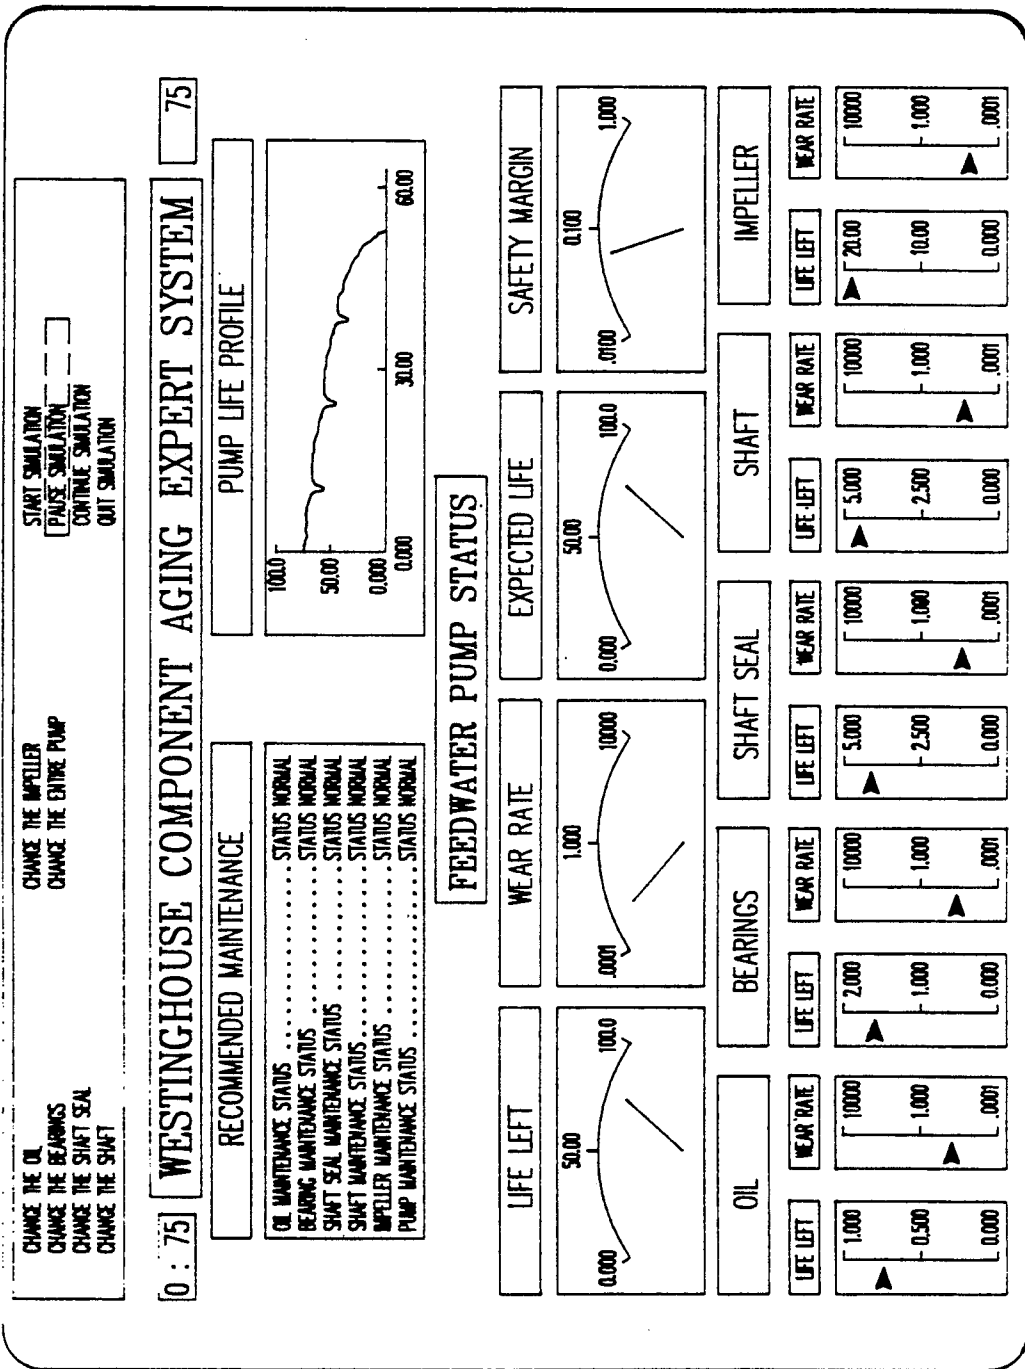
CHANGE THE OIL
CHANGE THE BEARINGS
CHANGE THE SHAFT SEAL
CHANGE THE SHAFT

CHANGE THE IMPELLER
CHANGE THE ENTIRE PUMP

START SIMULATION
PAUSE SIMULATION
CONTINUE SIMULATION
QUIT SIMULATION

0 : 75

WESTINGHOUSE COMPONENT AGING EXPERT SYSTEM

75

RECOMMENDED MAINTENANCE

OIL MAINTENANCE STATUS .......... STATUS NORMAL
BEARING MAINTENANCE STATUS .......... STATUS NORMAL
SHAFT SEAL MAINTENANCE STATUS .......... STATUS NORMAL
SHAFT MAINTENANCE STATUS .......... STATUS NORMAL
IMPELLER MAINTENANCE STATUS .......... STATUS NORMAL
PUMP MAINTENANCE STATUS .......... STATUS NORMAL

PUMP LIFE PROFILE

100.0
50.00
0.000
0.000
30.00
60.00

FEEDWATER PUMP STATUS

LIFE LEFT
0.000
50.00
100.0

WEAR RATE
.0001
1.000
10000

EXPECTED LIFE
0.000
50.00
100.0

SAFETY MARGIN
.0100
0.100
1.000

OIL
LIFE LEFT
1.000
0.500
0.000
WEAR RATE
10000
1.000
.0001

BEARINGS
LIFE LEFT
2.000
1.000
0.000
WEAR RATE
10000
1.000
.0001

SHAFT SEAL
LIFE LEFT
5.000
2.500
0.000
WEAR RATE
10000
1.000
.0001

SHAFT
LIFE LEFT
5.000
2.500
0.000
WEAR RATE
10000
1.000
.0001

IMPELLER
LIFE LEFT
20.00
10.00
0.000
WEAR RATE
10000
1.000
.0001